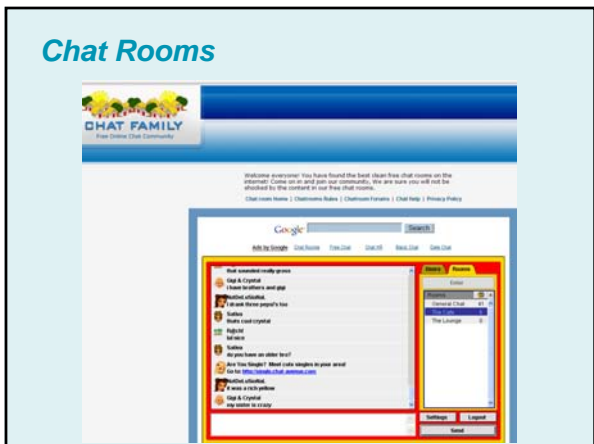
Chat Rooms

CHAT FAMILY
Free Online Chat Community

Welcome everyone! You have found the best clean free chat rooms on the internet! Come on in and join our community. We are sure you will not be shocked by the content in our free chat rooms.

Chat room Home | Chatrooms Rules | Chatroom Forums | Chat Help | Privacy Policy

Google Search

Ads by Google Chat Rooms Free Chat Chat 48 Black Chat Gay Chat

that sounded really gross
Gigi & Crystal
i have brothers and gigi
NoBeLeSoNaL
i drank those pepsi's too
Sarina
thats cool crystal
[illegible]
lol nice
Sarina
do you have an older bro?
Are You Single? Meet cute singles in your area! Go to: http://single.chat-avenue.com
NoBeLeSoNaL
it was a rich yellow
Gigi & Crystal
my sister is crazy

Users Rooms
Enter
Rooms
General Chat 41
The Cafe 6
The Lounge 0

Settings Logout
Send